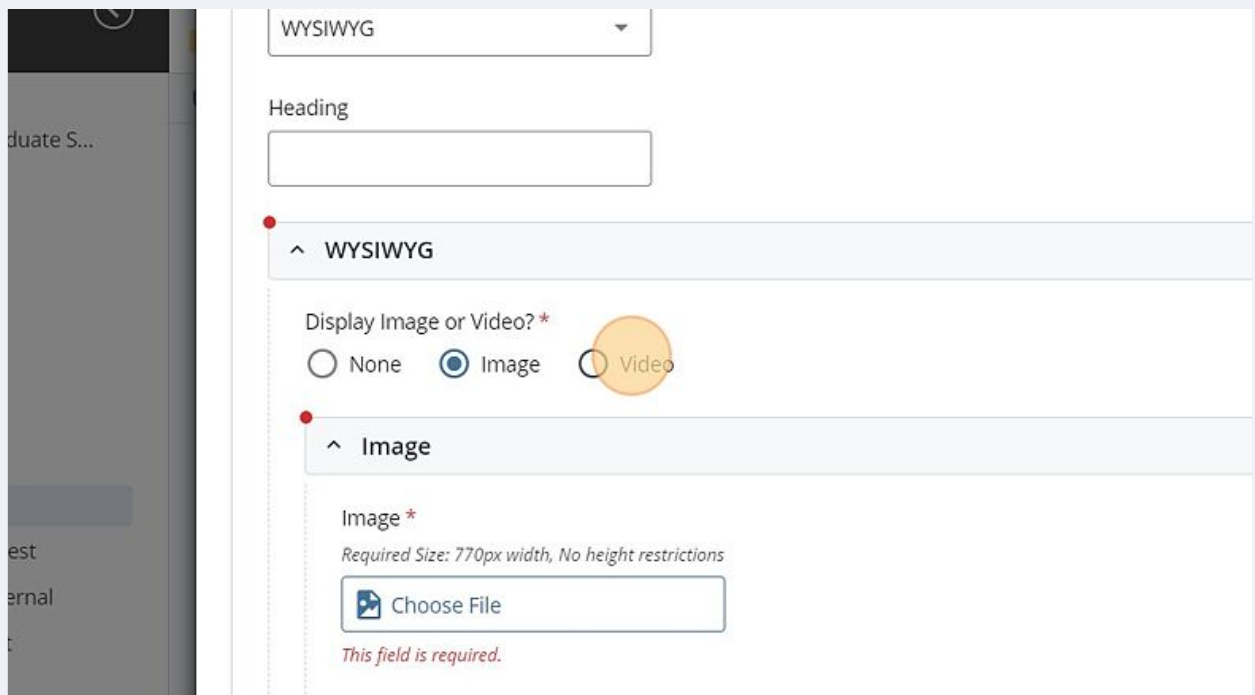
duate S...

est

ernal

t

WYSIWYG

Heading

WYSIWYG

Display Image or Video? *

None Image Video

Image

Image *

Required Size: 770px width, No height restrictions

Choose File

This field is required.